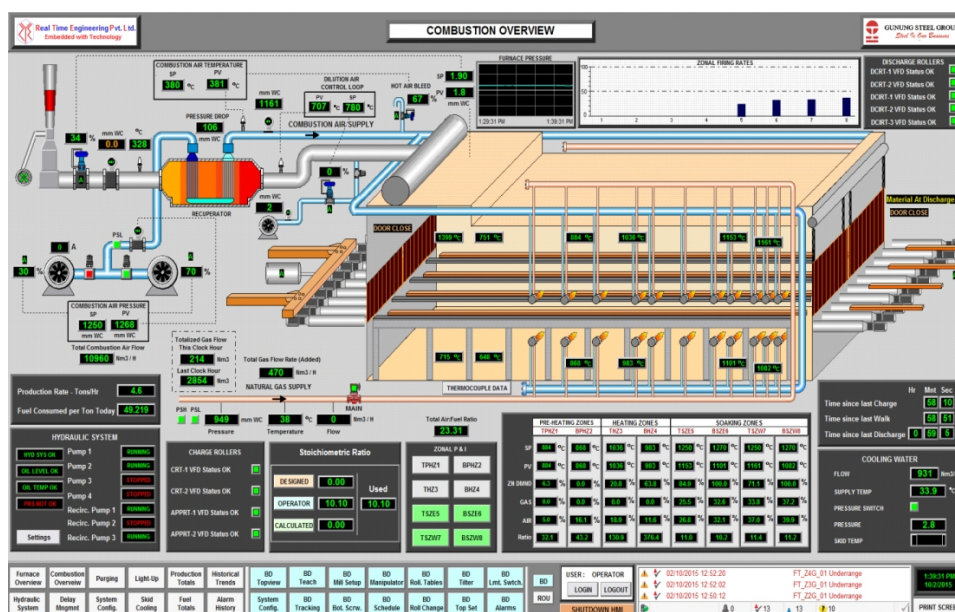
Real Time Engineering Pvt. Ltd.
Embedded with Technology

COMBUSTION OVERVIEW

GUNUNG STEEL GROUP

COMBUSTION AIR TEMPERATURE
SP 380 °C PV 381 °C

DILUTION AIR CONTROL LOOP
PV 707 °C SP 780 °C
1161 mm WC

HOT AIR BLEED
67 %

SP 1.90
PV 1.8 mm WC

FURNACE PRESSURE
1:29:31 PM 1:29:31 PM

ZONAL FIRING RATES

DISCHARGE ROLLERS
DCRT-1 VFD Status OK
DCRT-2 VFD Status OK
DCRT-1 VFD Status OK
DCRT-2 VFD Status OK
DCRT-3 VFD Status OK

PRESSURE DROP
106 mm WC

COMBUSTION AIR SUPPLY

34 % mm WC 0.0 °C 328

0 %
mm WC 2

RECUPERATOR

DOOR CLOSE
Material At Discharge
DOOR CLOSE

1398 °C 751 °C 884 °C 1038 °C 1153 °C 1161 °C

PSL
0 A

30 % 70 %

COMBUSTION AIR PRESSURE
SP 1250 mm WC PV 1268 mm WC
Total Combustion Air Flow 10960 Nm3 / H

Totalized Gas Flow
This Clock Hour 214 Nm3
Last Clock Hour 2854 Nm3

Total Gas Flow Rate (Added) 470 Nm3 / H

NATURAL GAS SUPPLY

715 °C 840 °C 868 °C 983 °C 1101 °C 1082 °C

THERMOCOUPLE DATA

Production Rate - Tons/Hr 4.6
Fuel Consumed per Ton Today 49.219

PSH PSL
949 mm WC Pressure
38 °C Temperature
0 Nm3 / H Flow
MAIN

Total Air:Fuel Ratio 23.31

HYDRAULIC SYSTEM
HYD SYS OK Pump 1 RUNNING
OIL LEVEL OK Pump 2 RUNNING
OIL TEMP OK Pump 3 STOPPED
PRE HOT OK Pump 4 STOPPED
Recirc. Pump 1 RUNNING
Recirc. Pump 2 STOPPED
Settings Recirc. Pump 3 RUNNING

CHARGE ROLLERS
CRT-1 VFD Status OK
CRT-2 VFD Status OK
APPRT-1 VFD Status OK
APPRT-2 VFD Status OK

Stoichiometric Ratio
DESIGNED 0.00
OPERATOR 10.10 Used 10.10
CALCULATED 0.00

ZONAL P & I
TPHZ1 BPHZ2
THZ3 BHZ4
TSZE5 BSZE6
TSZW7 BSZW8

| | PRE-HEATING ZONES TPHZ1 | BPHZ2 | HEATING ZONES THZ3 | BHZ4 | SOAKING ZONES TSZE5 | BSZE6 | TSZW7 | BSZW8 |
|---|---|---|---|---|---|---|---|---|
| SP | 884 | 868 | 1038 | 983 | 1250 | 1270 | 1250 | 1270 |
| PV | 884 | 868 | 1036 | 983 | 1153 | 1101 | 1161 | 1082 |
| ZN DMND | 6.3 | 0.0 | 20.8 | 63.8 | 84.9 | 100.0 | 71.1 | 100.0 |
| GAS | 0.0 | 0.0 | 0.0 | 0.0 | 25.5 | 32.6 | 33.8 | 37.2 |
| AIR | 5.8 | 16.1 | 18.9 | 11.6 | 26.8 | 32.1 | 37.8 | 39.9 |
| Ratio | 32.1 | 43.2 | 130.9 | 376.4 | 11.0 | 10.2 | 11.4 | 11.2 |

Hr Mnt Sec
Time since last Charge 58 10
Time since last Walk 58 51
Time since last Discharge 0 59 5

COOLING WATER
FLOW 931 M3 / Hr
SUPPLY TEMP 33.9 °C
PRESSURE SWITCH
PRESSURE 2.8
SKID TEMP

Furnace Overview | Combustion Overview | Purging | Light-Up | Production Totals | Historical Trends | BD Topview | BD Teach | BD Mill Setup | BD Manipulator | BD Roll. Tables | BD Tilter | BD Lmt. Swtch. | BD
Hydraulic System | Delay Mngmnt | System Config. | Skid Cooling | Fuel Totals | Alarm History | System Config. | BD Tracking | BD Bot. Scrw. | BD Schedule | BD Roll Change | BD Top Set | BD Alarms | ROU

USER: OPERATOR
LOGIN LOGOUT
SHUTDOWN HMI

02/10/2015 12:52:20 FT_Z4G_01 Underrange
02/10/2015 12:52:02 FT_Z3G_01 Underrange
02/10/2015 12:52:12 FT_Z2G_01 Underrange
0 13 13 10

1:39:31 PM
10/2/2015
PRINT SCREEN